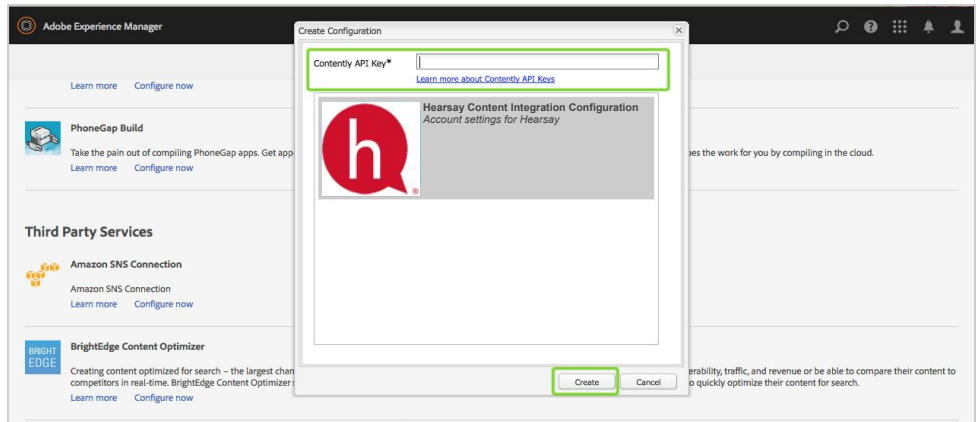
Adobe Experience Manager

Learn more Configure now

PhoneGap Build

Take the pain out of compiling PhoneGap apps. Get app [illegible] es the work for you by compiling in the cloud.

Learn more Configure now

Third Party Services

Amazon SNS Connection

Amazon SNS Connection

Learn more Configure now

BRIGHT EDGE

BrightEdge Content Optimizer

Creating content optimized for search – the largest chan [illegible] erability, traffic, and revenue or be able to compare their content to competitors in real-time. BrightEdge Content Optimizer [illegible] o quickly optimize their content for search.

Learn more Configure now

Create Configuration

Contently API Key*

Learn more about Contently API Keys

Hearsay Content Integration Configuration

Account settings for Hearsay

Create Cancel